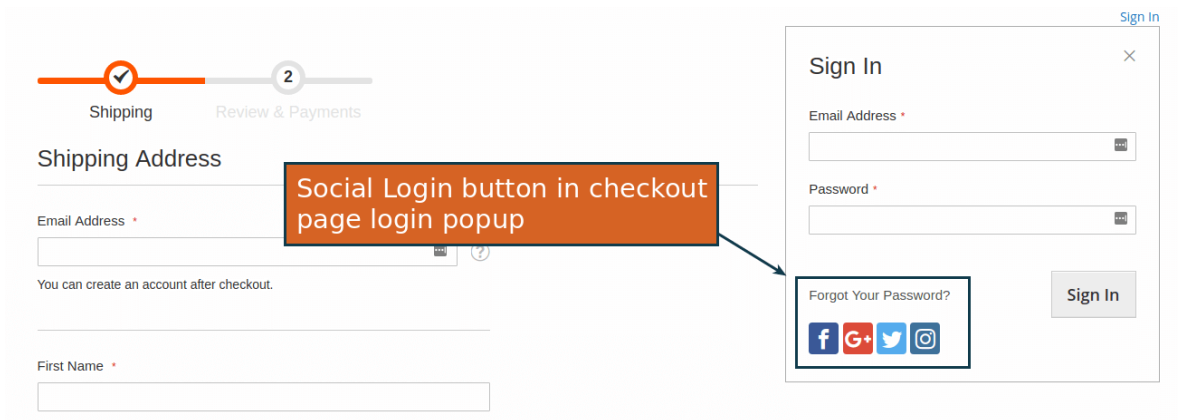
Sign In

2

Shipping

Review & Payments

Shipping Address

Email Address *

You can create an account after checkout.

First Name *

Social Login button in checkout page login popup

Sign In

×

Email Address *

Password *

Forgot Your Password?

Sign In